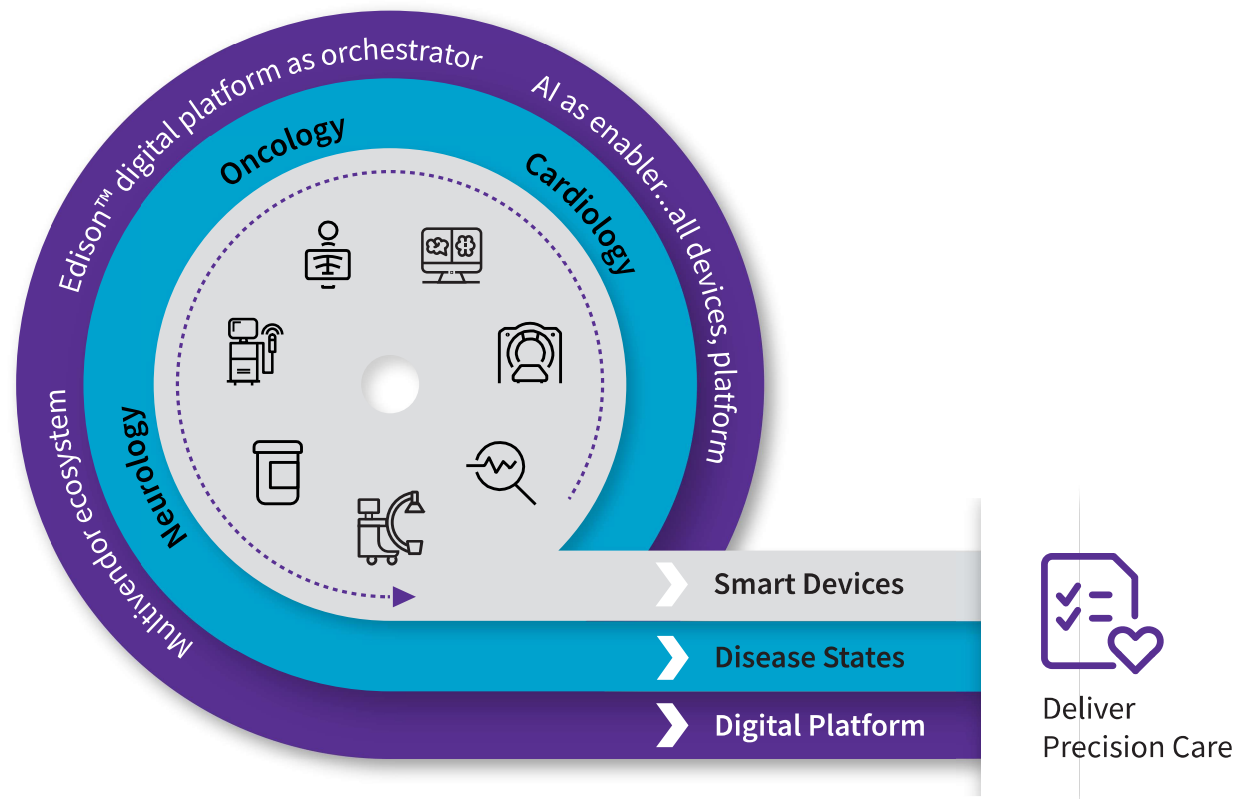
Edison™ digital platform as orchestrator

AI as enabler...all devices, platform

Multivendor ecosystem

Oncology

Cardiology

Neurology

Smart Devices

Disease States

Digital Platform

Deliver Precision Care